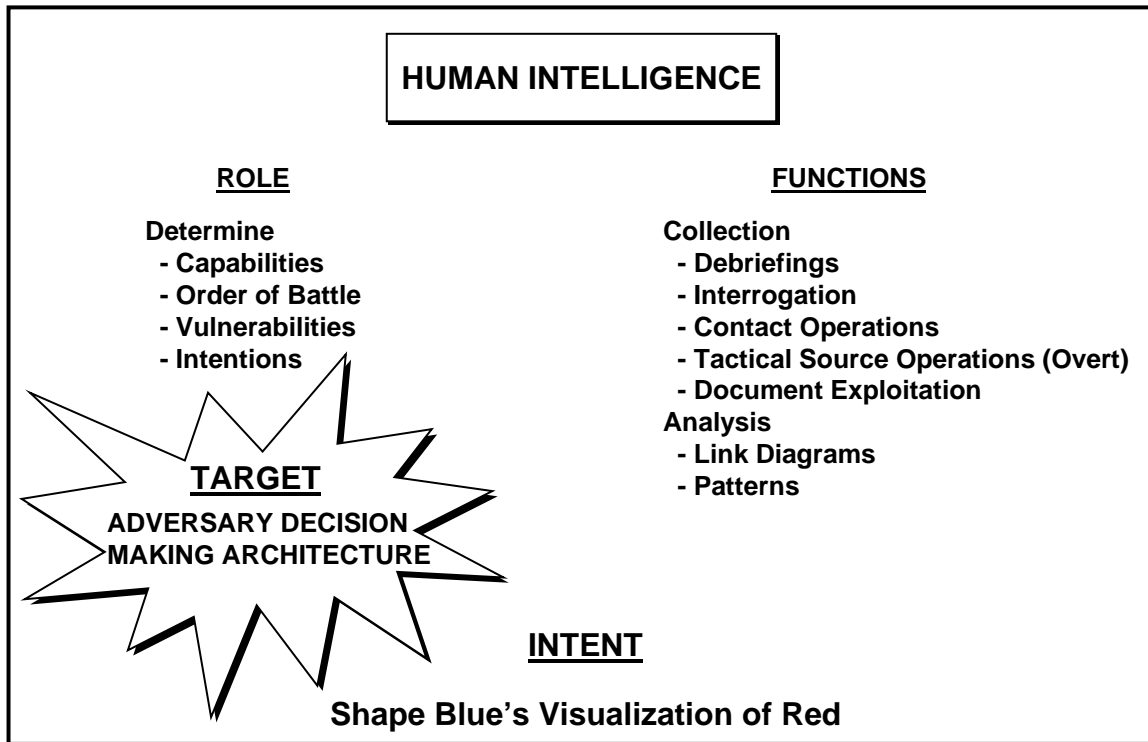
HUMAN INTELLIGENCE

ROLE

Determine
- Capabilities
- Order of Battle
- Vulnerabilities
- Intentions

FUNCTIONS

Collection
- Debriefings
- Interrogation
- Contact Operations
- Tactical Source Operations (Overt)
- Document Exploitation
Analysis
- Link Diagrams
- Patterns

TARGET
ADVERSARY DECISION MAKING ARCHITECTURE

INTENT

Shape Blue's Visualization of Red